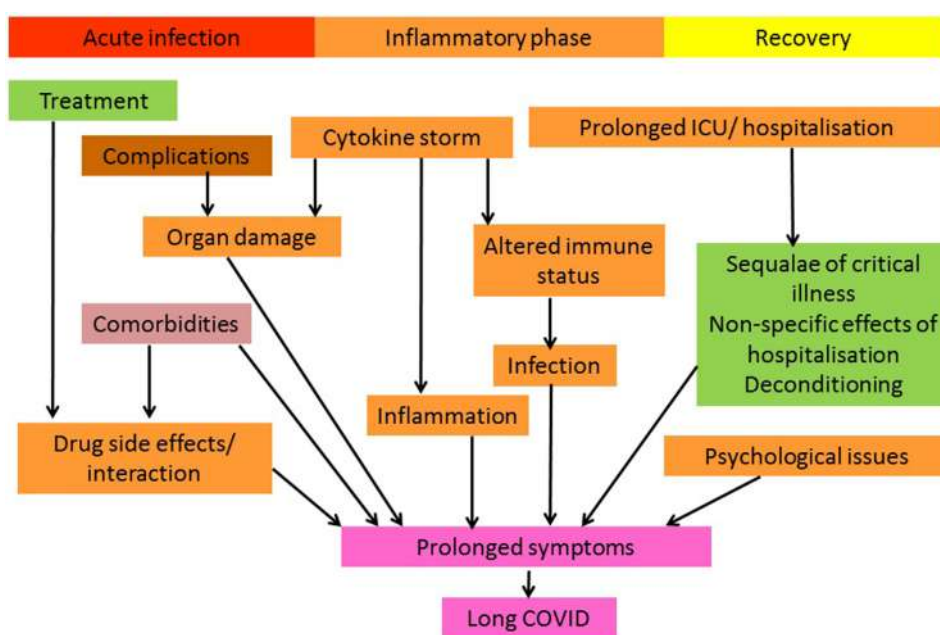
Acute infection

Inflammatory phase

Recovery

Treatment

Complications

Cytokine storm

Prolonged ICU/ hospitalisation

Organ damage

Altered immune status

Sequalae of critical illness
Non-specific effects of hospitalisation
Deconditioning

Comorbidities

Infection

Inflammation

Drug side effects/ interaction

Psychological issues

Prolonged symptoms

Long COVID